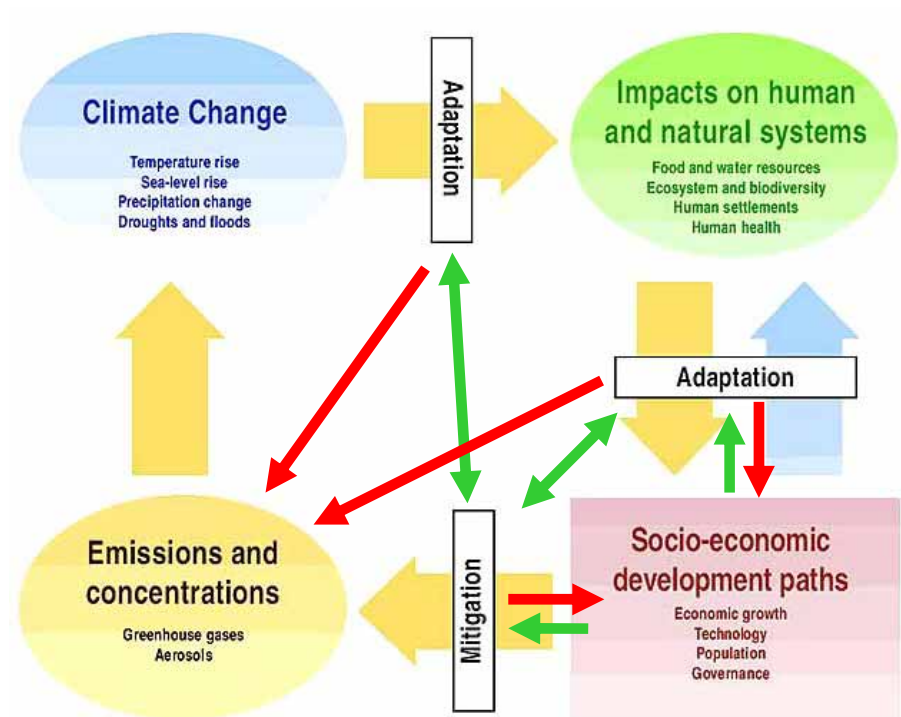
Climate Change

Temperature rise
Sea-level rise
Precipitation change
Droughts and floods

Adaptation

Impacts on human and natural systems

Food and water resources
Ecosystem and biodiversity
Human settlements
Human health

Adaptation

Emissions and concentrations

Greenhouse gases
Aerosols

Mitigation

Socio-economic development paths

Economic growth
Technology
Population
Governance